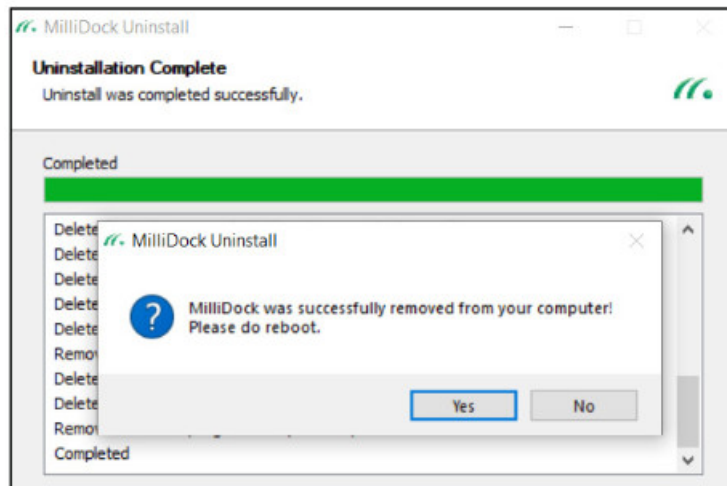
MilliDock Uninstall

Uninstallation Complete
Uninstall was completed successfully.

Completed

Delete
Delete
Delete
Delete
Delete
Remo
Delete
Delete
Remo
Completed

MilliDock Uninstall

MilliDock was successfully removed from your computer!
Please do reboot.

Yes
No